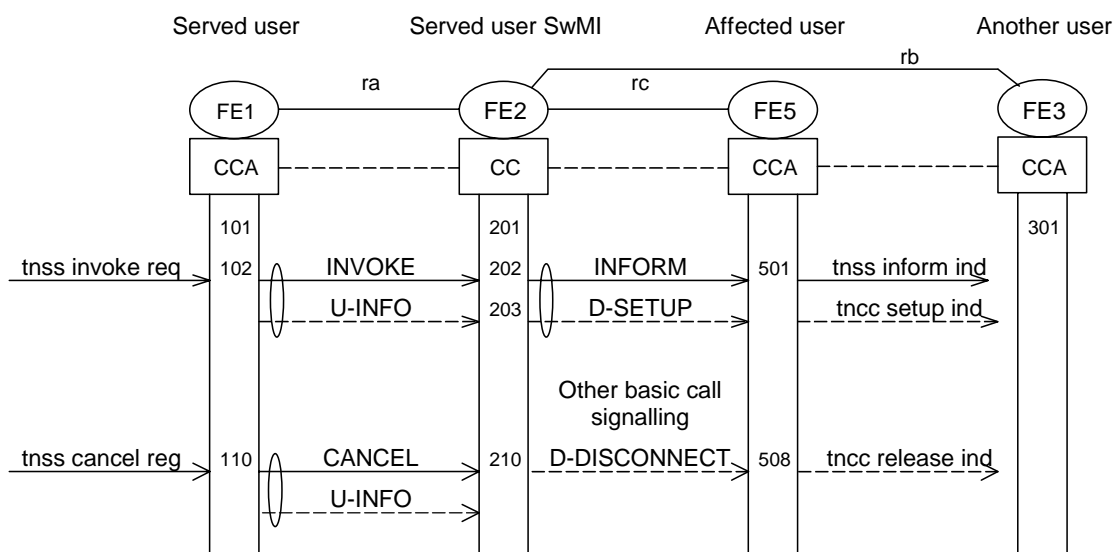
Served user

Served user SwMI

Affected user

Another user

rb

ra

rc

FE1

FE2

FE5

FE3

CCA

CC

CCA

CCA

101

201

301

tnss invoke req

102

INVOKE

202

INFORM

501

tnss inform ind

U-INFO

203

D-SETUP

tncc setup ind

Other basic call signalling

tnss cancel req

110

CANCEL

210

D-DISCONNECT

508

tncc release ind

U-INFO